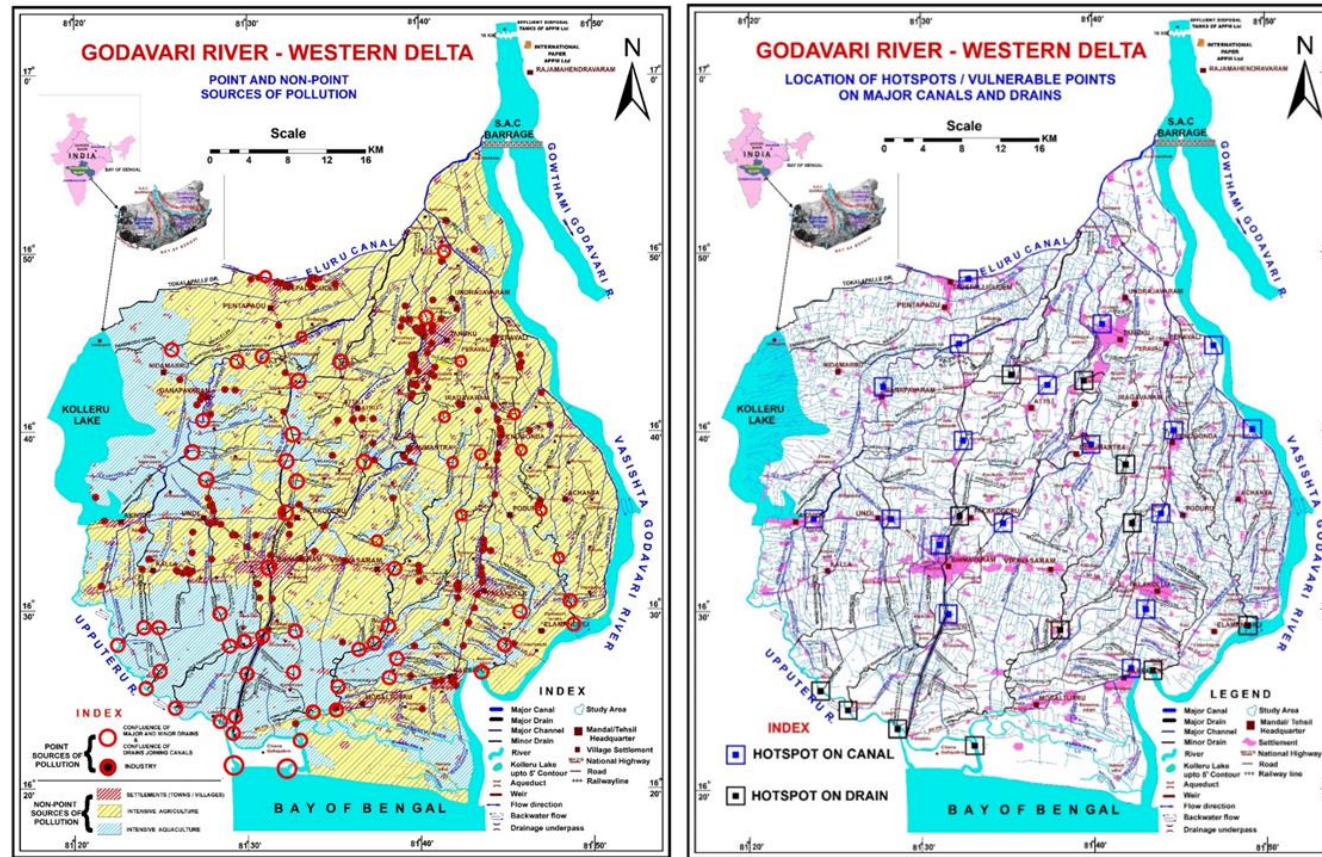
81°20' 81°30' 81°40' 81°50'

GODAVARI RIVER - WESTERN DELTA

POINT AND NON-POINT SOURCES OF POLLUTION

EFFLUENT DISPOSAL TANKS OF APPM Ltd

INTERNATIONAL PAPER APPM Ltd

RAJAMAHENDRAVARAM

N

Scale
0 4 8 12 16 KM

INDIA

BAY OF BENGAL

S.A.C BARRAGE

GOWTHAMI GODAVARI R.

17° 0'

16° 50'

16° 40'

16° 30'

16° 20'

ELURU CANAL

TOKALAPALLI DR.

PENTAPADU

UNDRAJAVARAM

TANUKU

PERAVALI

NIDAMARRU

GANAPAVARAM

KOLLERU LAKE

ATTILI

IRAGAVARAM

PENUMANTRA

UNDI

PODURU

ACHANTA

BHIMAVARAM

VEERAVASARAM

ELAMANCHILI

VASISHTA GODAVARI RIVER

UPPUTERU R.

MOGALTURRU

INDEX

POINT SOURCES OF POLLUTION
CONFLUENCE OF MAJOR AND MINOR DRAINS & CONFLUENCE OF DRAINS JOINING CANALS
INDUSTRY

NON-POINT SOURCES OF POLLUTION
SETTLEMENTS (TOWNS / VILLAGES)
INTENSIVE AGRICULTURE
INTENSIVE AQUACULTURE

INDEX
Major Canal
Major Drain
Major Channel
Minor Drain
River
Kolleru Lake upto 5' Contour
Aqueduct
Weir
Flow direction
Backwater flow
Drainage underpass
Study Area
Mandal/Tehsil Headquarter
Village Settlement
National Highway
Road
Railwayline

BAY OF BENGAL

GODAVARI RIVER - WESTERN DELTA

LOCATION OF HOTSPOTS / VULNERABLE POINTS ON MAJOR CANALS AND DRAINS

Scale
0 4 8 12 16 KM

INDEX
HOTSPOT ON CANAL
HOTSPOT ON DRAIN

LEGEND
Major Canal
Major Drain
Major Channel
Minor Drain
River
Kolleru Lake upto 5' Contour
Aqueduct
Weir
Flow direction
Backwater flow
Drainage underpass
Study Area
Mandal/ Tehsil Headquarter
Settlement
National Highway
Road
Railway line

BAY OF BENGAL